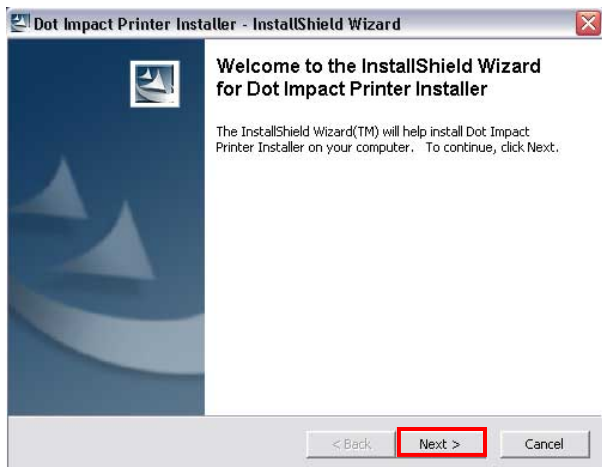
Dot Impact Printer Installer - InstallShield Wizard

Welcome to the InstallShield Wizard for Dot Impact Printer Installer

The InstallShield Wizard(TM) will help install Dot Impact Printer Installer on your computer. To continue, click Next.

< Back
Next >
Cancel